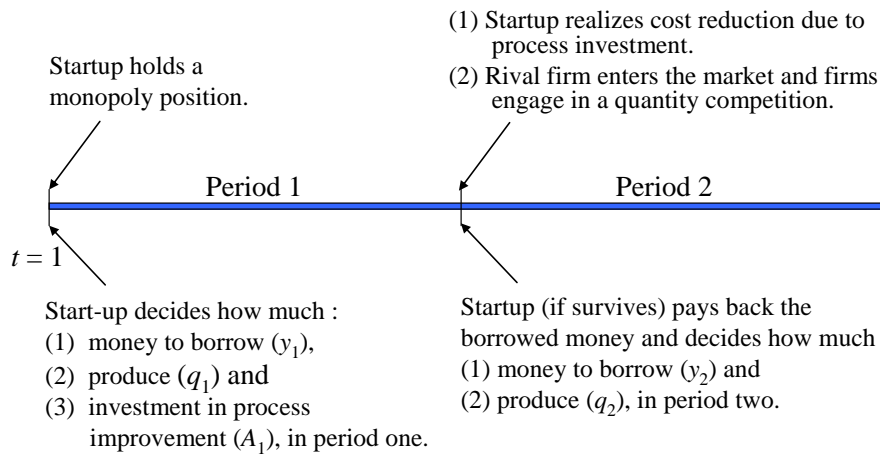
Startup holds a monopoly position.

(1) Startup realizes cost reduction due to process investment.
(2) Rival firm enters the market and firms engage in a quantity competition.

Period 1

Period 2

$t = 1$

Start-up decides how much :
(1) money to borrow ($y_1$),
(2) produce ($q_1$) and
(3) investment in process improvement ($A_1$), in period one.

Startup (if survives) pays back the borrowed money and decides how much
(1) money to borrow ($y_2$) and
(2) produce ($q_2$), in period two.